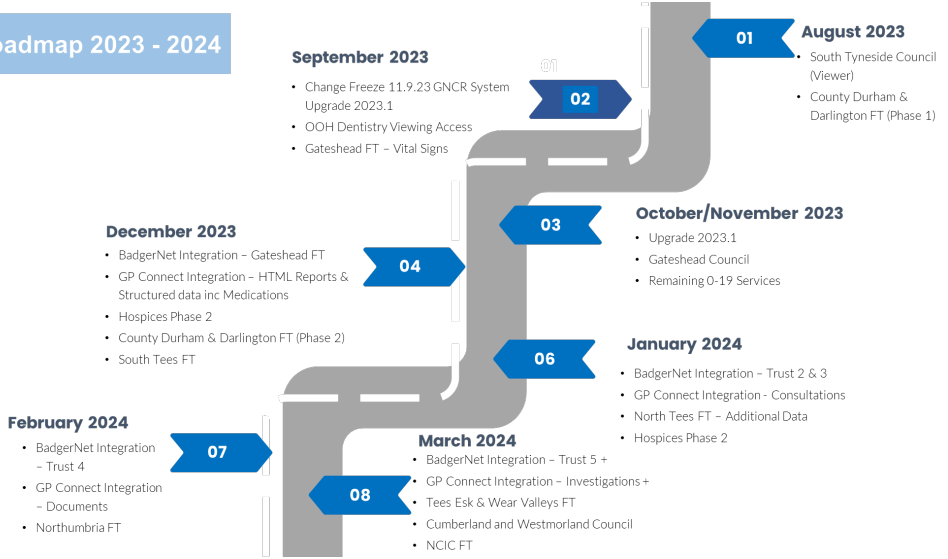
admap 2023 - 2024

01

August 2023

- South Tyneside Council (Viewer)
- County Durham & Darlington FT (Phase 1)

September 2023

- Change Freeze 11.9.23 GNCR System Upgrade 2023.1
- OOH Dentistry Viewing Access
- Gateshead FT – Vital Signs

01

02

03

October/November 2023

- Upgrade 2023.1
- Gateshead Council
- Remaining 0-19 Services

December 2023

- BadgerNet Integration – Gateshead FT
- GP Connect Integration – HTML Reports & Structured data inc Medications
- Hospices Phase 2
- County Durham & Darlington FT (Phase 2)
- South Tees FT

04

06

January 2024

- BadgerNet Integration – Trust 2 & 3
- GP Connect Integration - Consultations
- North Tees FT – Additional Data
- Hospices Phase 2

February 2024

- BadgerNet Integration – Trust 4
- GP Connect Integration – Documents
- Northumbria FT

07

March 2024

- BadgerNet Integration – Trust 5 +
- GP Connect Integration – Investigations +
- Tees Esk & Wear Valleys FT
- Cumberland and Westmorland Council
- NCIC FT

08